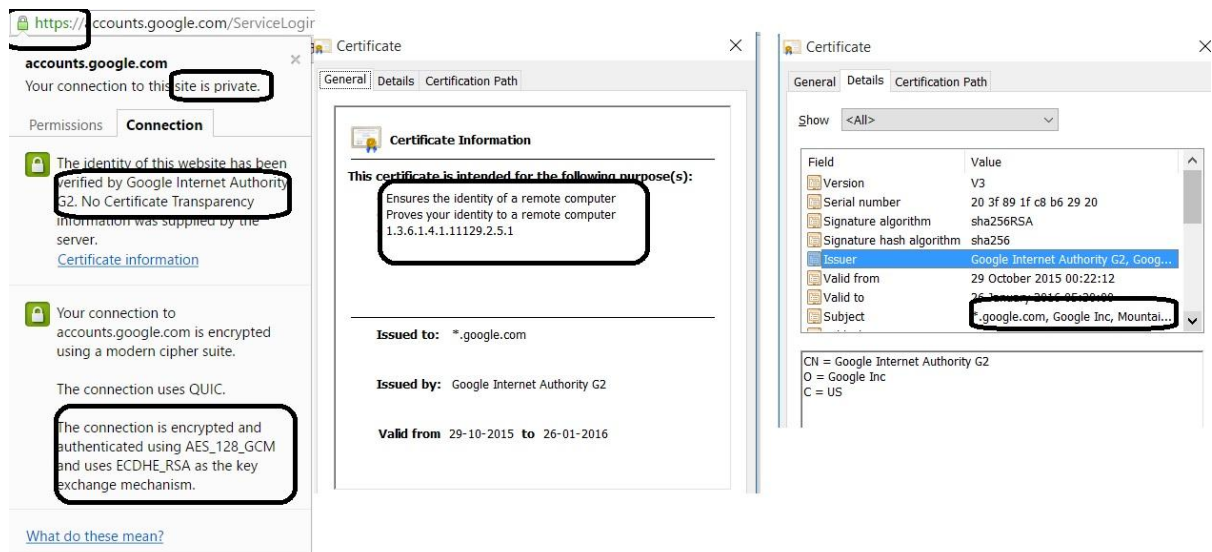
https://accounts.google.com/ServiceLogin

accounts.google.com
Your connection to this site is private.

Permissions Connection

The identity of this website has been verified by Google Internet Authority G2. No Certificate Transparency information was supplied by the server.
Certificate information

Your connection to accounts.google.com is encrypted using a modern cipher suite.

The connection uses QUIC.

The connection is encrypted and authenticated using AES_128_GCM and uses ECDHE_RSA as the key exchange mechanism.

What do these mean?

Certificate

General Details Certification Path

Certificate Information

This certificate is intended for the following purpose(s):
Ensures the identity of a remote computer
Proves your identity to a remote computer
1.3.6.1.4.1.11129.2.5.1

Issued to: *.google.com

Issued by: Google Internet Authority G2

Valid from 29-10-2015 to 26-01-2016

Certificate

General Details Certification Path

Show <All>

| Field | Value |
|---|---|
| Version | V3 |
| Serial number | 20 3f 89 1f c8 b6 29 20 |
| Signature algorithm | sha256RSA |
| Signature hash algorithm | sha256 |
| Issuer | Google Internet Authority G2, Goog... |
| Valid from | 29 October 2015 00:22:12 |
| Valid to | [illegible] |
| Subject | *.google.com, Google Inc, Mountai... |

CN = Google Internet Authority G2
O = Google Inc
C = US